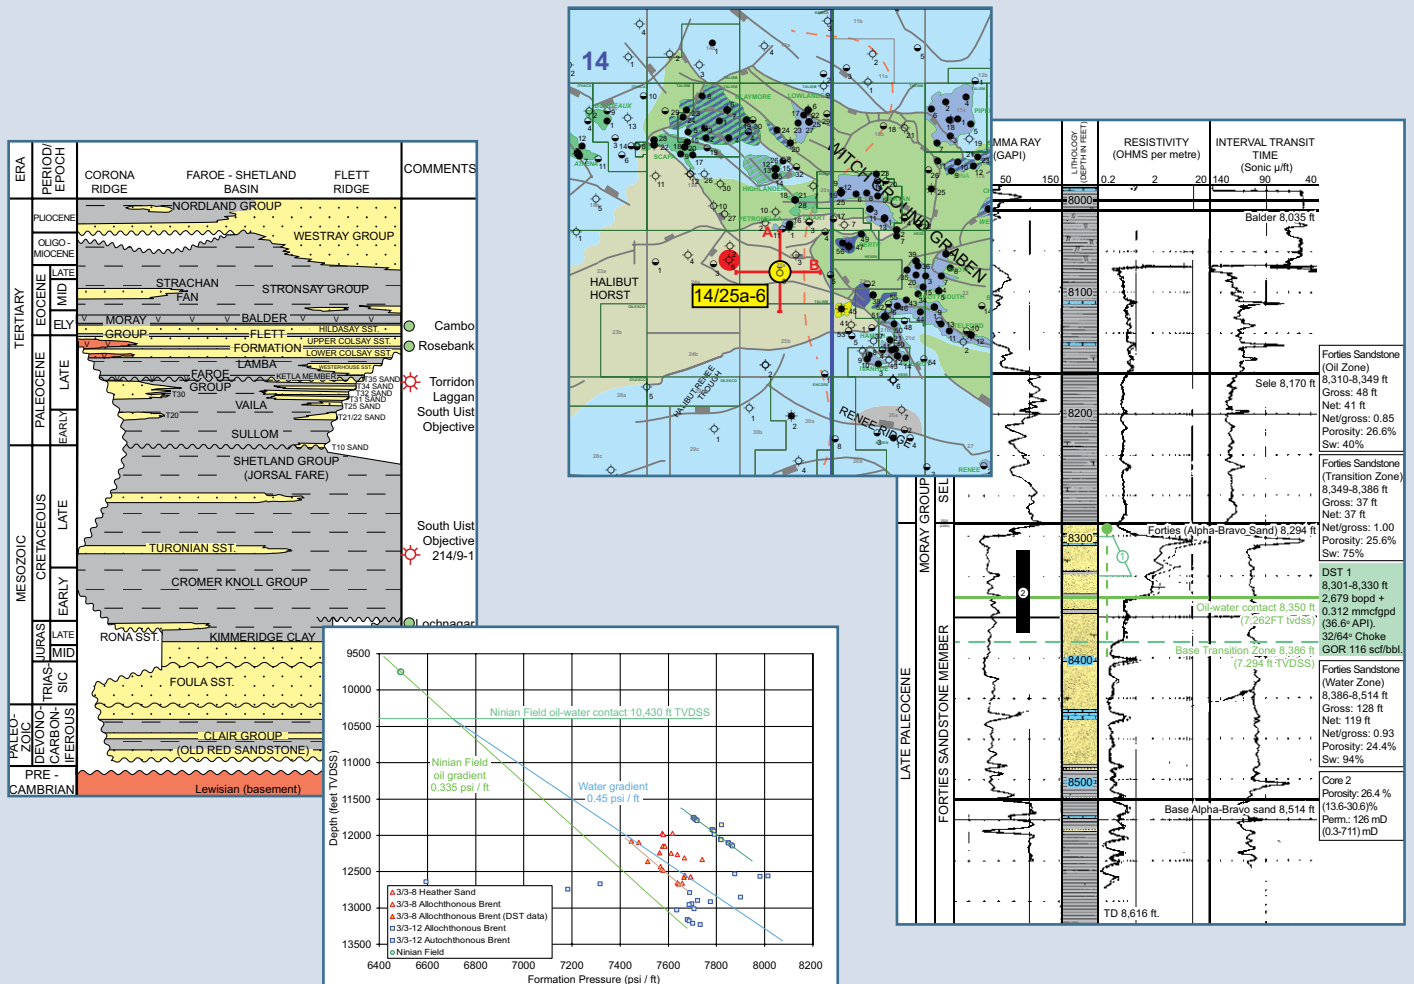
ERA | PERIOD/EPOCH | CORONA RIDGE | FAROE - SHETLAND BASIN | FLETT RIDGE | COMMENTS

TERTIARY
PLIOCENE
OLIGO - MIOCENE
EOCENE LATE MID ELY
PALEOCENE LATE EARLY
MESOZOIC
CRETACEOUS LATE EARLY
JURAS LATE MID
TRIAS-SIC
PALEO-ZOIC DEVONO-CARBON-IFEROUS
PRE - CAMBRIAN

NORDLAND GROUP
WESTRAY GROUP
STRACHAN FAN
STRONSAY GROUP
MORAY GROUP
BALDER
FLETT FORMATION
HILDASAY SST.
UPPER COLSAY SST.
LOWER COLSAY SST.
WESTERHOUSE SST.
LAMBA
FAROE GROUP
KETLA MEMBER
T35 SAND
T34 SAND
T32 SAND
T31 SAND
T30
VAILA
T25 SAND
T20
T21/22 SAND
SULLOM
T10 SAND
SHETLAND GROUP (JORSAL FARE)
TURONIAN SST.
CROMER KNOLL GROUP
RONA SST.
KIMMERIDGE CLAY
FOULA SST.
CLAIR GROUP
(OLD RED SANDSTONE)
Lewisian (basement)

Cambo
Rosebank
Torridon
Laggan
South Uist Objective
South Uist Objective 214/9-1
Lochnagar

14
HALIBUT HORST
14/25a-6
A
B
WITCH GROUND GRABEN
HALIBUT RENEE TROUGH
RENEE RIDGE
SCAPA
HIGHLANDER
PETRONELLA
TARTAN
CLAYMORE
LOWLANDER
IVANHOE
ROB ROY
HAMISH
ATHENA
CHANTER
RENEE

GAMMA RAY (GAPI) 50 150
LITHOLOGY (DEPTH IN FEET)
RESISTIVITY (OHMS per metre) 0.2 2 20
INTERVAL TRANSIT TIME (Sonic µ/ft) 140 90 40
8000
8100
8200
8300
8400
8500
Balder 8,035 ft
Sele 8,170 ft
Forties (Alpha-Bravo Sand) 8,294 ft
Oil-water contact 8,350 ft (7,262FT tvdss)
Base Transition Zone 8,386 ft (7,294 ft TVDSS)
Base Alpha-Bravo sand 8,514 ft
TD 8,616 ft.
LATE PALEOCENE
MORAY GROUP
SEL
FORTIES SANDSTONE MEMBER

Forties Sandstone (Oil Zone)
8,310-8,349 ft
Gross: 48 ft
Net: 41 ft
Net/gross: 0.85
Porosity: 26.6%
Sw: 40%

Forties Sandstone (Transition Zone)
8,349-8,386 ft
Gross: 37 ft
Net: 37 ft
Net/gross: 1.00
Porosity: 25.6%
Sw: 75%

DST 1
8,301-8,330 ft
2,679 bopd +
0.312 mmcfgpd
(36.6° API).
32/64° Choke
GOR 116 scf/bbl.

Forties Sandstone (Water Zone)
8,386-8,514 ft
Gross: 128 ft
Net: 119 ft
Net/gross: 0.93
Porosity: 24.4%
Sw: 94%

Core 2
Porosity: 26.4 %
(13.6-30.6)%
Perm.: 126 mD
(0.3-711) mD

Ninian Field oil-water contact 10,430 ft TVDSS
Ninian Field oil gradient 0.335 psi / ft
Water gradient 0.45 psi / ft
Depth (feet TVDSS)
9500 10000 10500 11000 11500 12000 12500 13000 13500
6400 6600 6800 7000 7200 7400 7600 7800 8000 8200
Formation Pressure (psi / ft)
3/3-8 Heather Sand
3/3-8 Allochthonous Brent
3/3-8 Allochthonous Brent (DST data)
3/3-12 Allochthonous Brent
3/3-12 Autochthonous Brent
Ninian Field